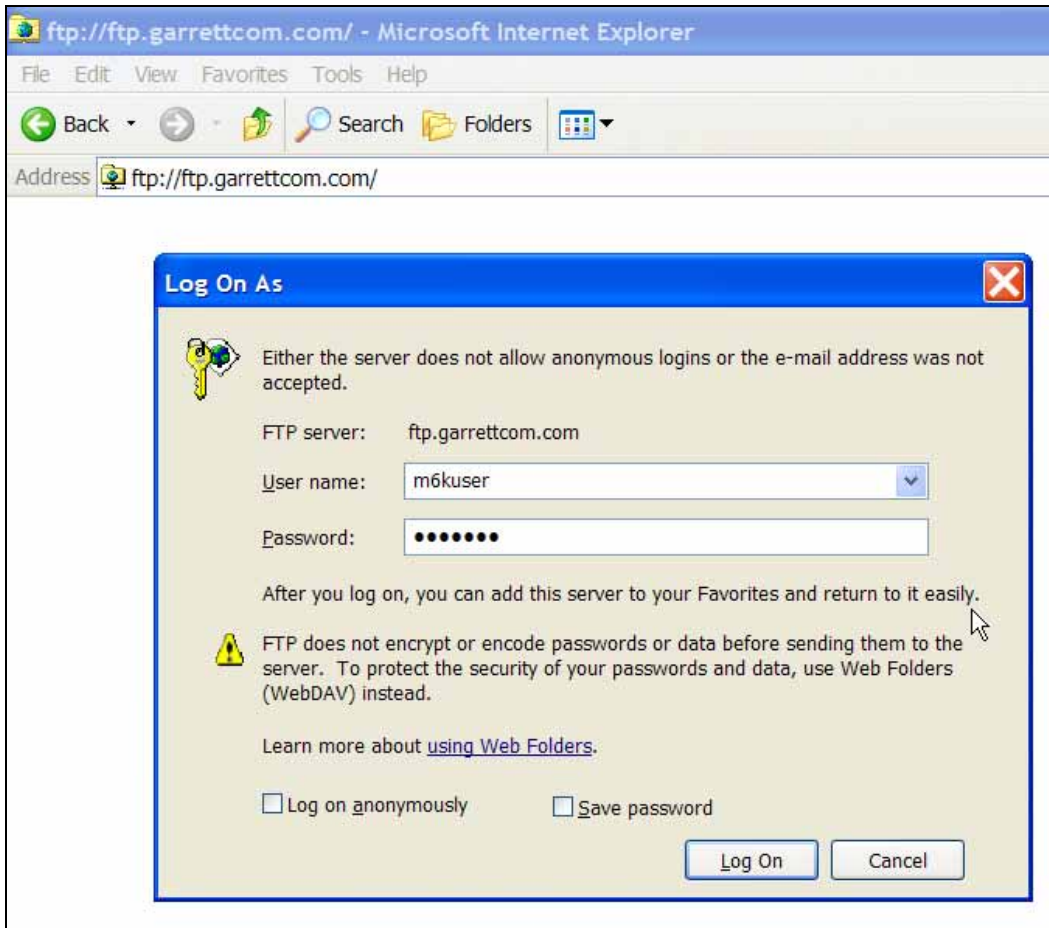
ftp://ftp.garrettcom.com/ - Microsoft Internet Explorer

File Edit View Favorites Tools Help

Back Search Folders

Address ftp://ftp.garrettcom.com/

Log On As

Either the server does not allow anonymous logins or the e-mail address was not accepted.

FTP server: ftp.garrettcom.com

User name: m6kuser

Password: •••••••

After you log on, you can add this server to your Favorites and return to it easily.

FTP does not encrypt or encode passwords or data before sending them to the server. To protect the security of your passwords and data, use Web Folders (WebDAV) instead.

Learn more about using Web Folders.

Log on anonymously

Save password

Log On

Cancel